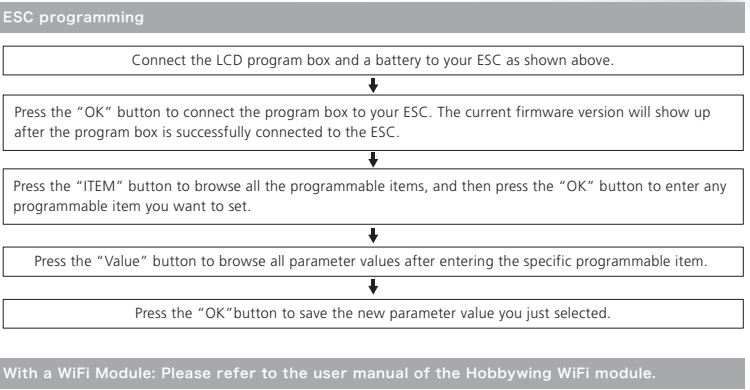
ESC programming

Connect the LCD program box and a battery to your ESC as shown above.

Press the “OK” button to connect the program box to your ESC. The current firmware version will show up after the program box is successfully connected to the ESC.

Press the “ITEM” button to browse all the programmable items, and then press the “OK” button to enter any programmable item you want to set.

Press the “Value” button to browse all parameter values after entering the specific programmable item.

Press the “OK”button to save the new parameter value you just selected.

With a WiFi Module: Please refer to the user manual of the Hobbywing WiFi module.